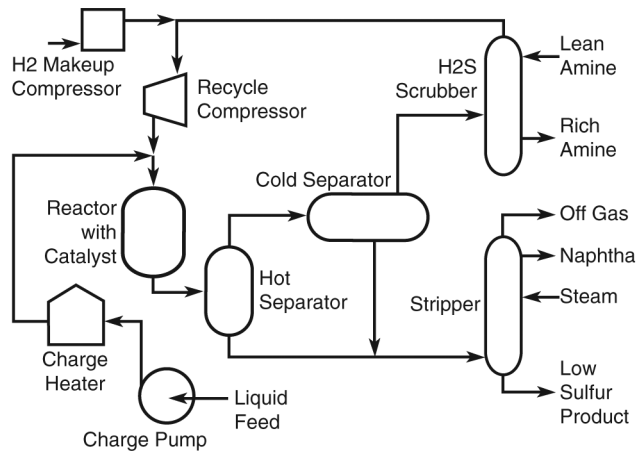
H2 Makeup Compressor

Recycle Compressor

Lean Amine

H2S Scrubber

Rich Amine

Cold Separator

Reactor with Catalyst

Hot Separator

Off Gas

Naphtha

Steam

Stripper

Charge Heater

Liquid Feed

Charge Pump

Low Sulfur Product